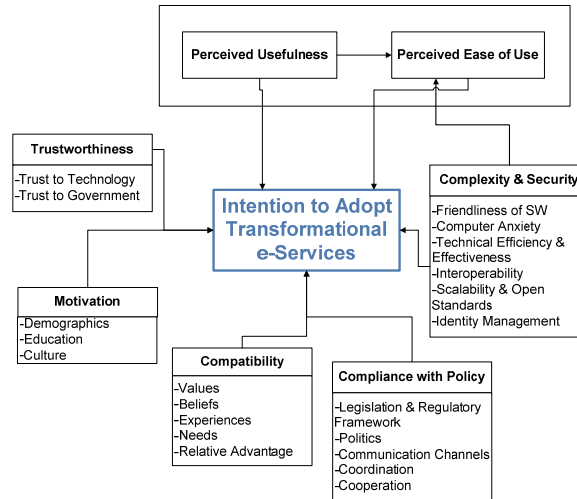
Perceived Usefulness

Perceived Ease of Use

Trustworthiness

-Trust to Technology
-Trust to Government

Intention to Adopt Transformational e-Services

Complexity & Security

-Friendliness of SW
-Computer Anxiety
-Technical Efficiency & Effectiveness
-Interoperability
-Scalability & Open Standards
-Identity Management

Motivation

-Demographics
-Education
-Culture

Compatibility

-Values
-Beliefs
-Experiences
-Needs
-Relative Advantage

Compliance with Policy

-Legislation & Regulatory Framework
-Politics
-Communication Channels
-Coordination
-Cooperation